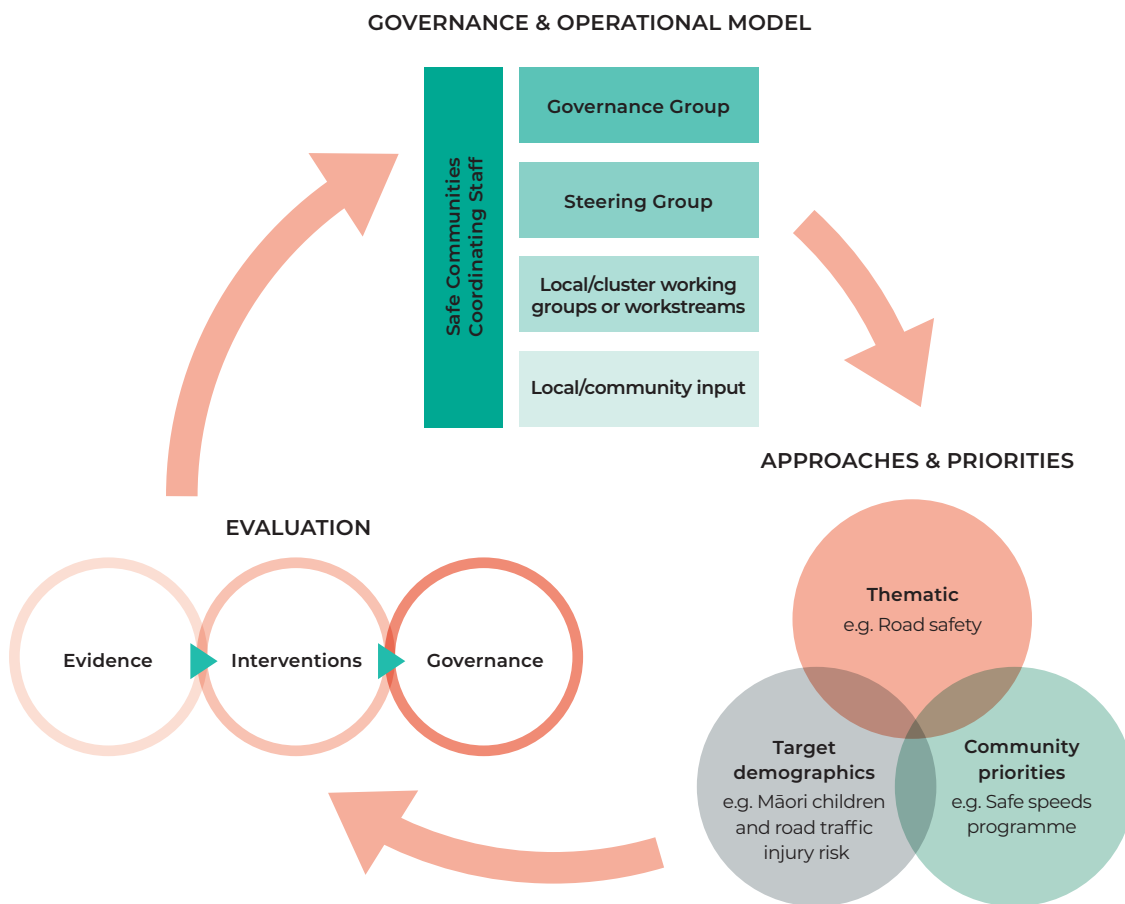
GOVERNANCE & OPERATIONAL MODEL

Safe Communities Coordinating Staff

Governance Group

Steering Group

Local/cluster working groups or workstreams

Local/community input

APPROACHES & PRIORITIES

Thematic
e.g. Road safety

Target demographics
e.g. Māori children and road traffic injury risk

Community priorities
e.g. Safe speeds programme

EVALUATION

Evidence

Interventions

Governance